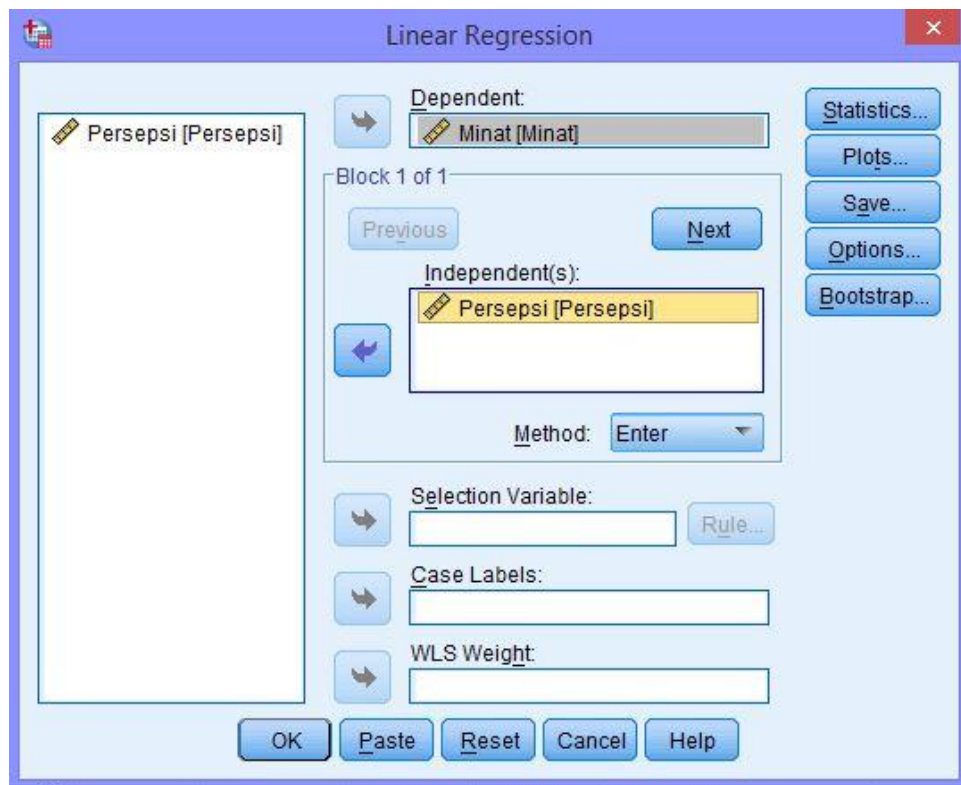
Linear Regression

Persepsi [Persepsi]

Dependent:
Minat [Minat]

Block 1 of 1
Previous
Next
Independent(s):
Persepsi [Persepsi]

Method: Enter

Selection Variable:
Rule...
Case Labels:
WLS Weight:

Statistics...
Plots...
Save...
Options...
Bootstrap...

OK
Paste
Reset
Cancel
Help